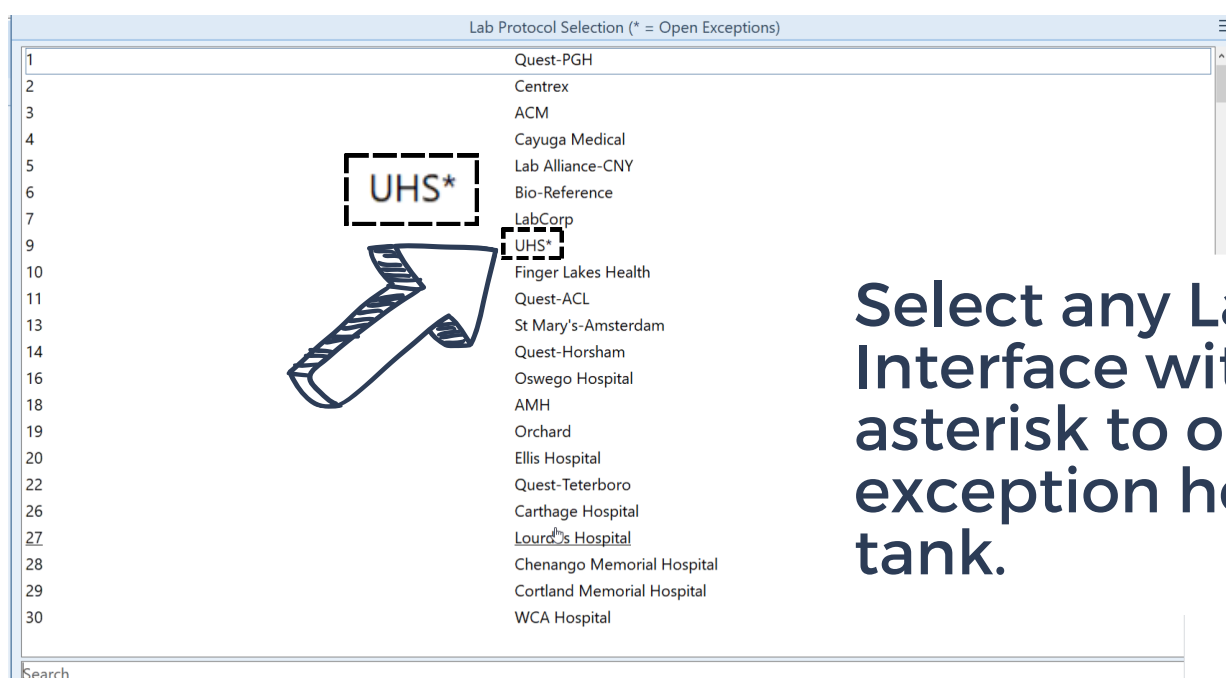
Lab Protocol Selection (* = Open Exceptions)

| | |
|---|---|
| 1 | Quest-PGH |
| 2 | Centrex |
| 3 | ACM |
| 4 | Cayuga Medical |
| 5 | Lab Alliance-CNY |
| 6 | Bio-Reference |
| 7 | LabCorp |
| 9 | UHS* |
| 10 | Finger Lakes Health |
| 11 | Quest-ACL |
| 13 | St Mary's-Amsterdam |
| 14 | Quest-Horsham |
| 16 | Oswego Hospital |
| 18 | AMH |
| 19 | Orchard |
| 20 | Ellis Hospital |
| 22 | Quest-Teterboro |
| 26 | Carthage Hospital |
| 27 | Lourd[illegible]s Hospital |
| 28 | Chenango Memorial Hospital |
| 29 | Cortland Memorial Hospital |
| 30 | WCA Hospital |

UHS*

Select any La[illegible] Interface wit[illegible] asterisk to o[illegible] exception h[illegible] tank.

Search